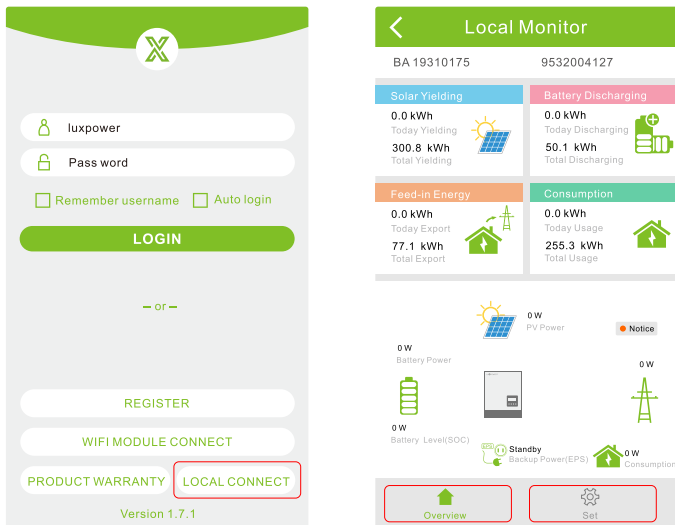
luxpower

Pass word

Remember username

Auto login

LOGIN

– or –

REGISTER

WIFI MODULE CONNECT

PRODUCT WARRANTY

LOCAL CONNECT

Version 1.7.1

Local Monitor

BA 19310175

9532004127

Solar Yielding
0.0 kWh
Today Yielding
300.8 kWh
Total Yielding

Battery Discharging
0.0 kWh
Today Discharging
50.1 kWh
Total Discharging

Feed-in Energy
0.0 kWh
Today Export
77.1 kWh
Total Export

Consumption
0.0 kWh
Today Usage
255.3 kWh
Total Usage

0 W
PV Power

Notice

0 W
Battery Power

0 W

0 W
Battery Level(SOC)

Standby
Backup Power(EPS)

0 W
Consumption

Overview

Set